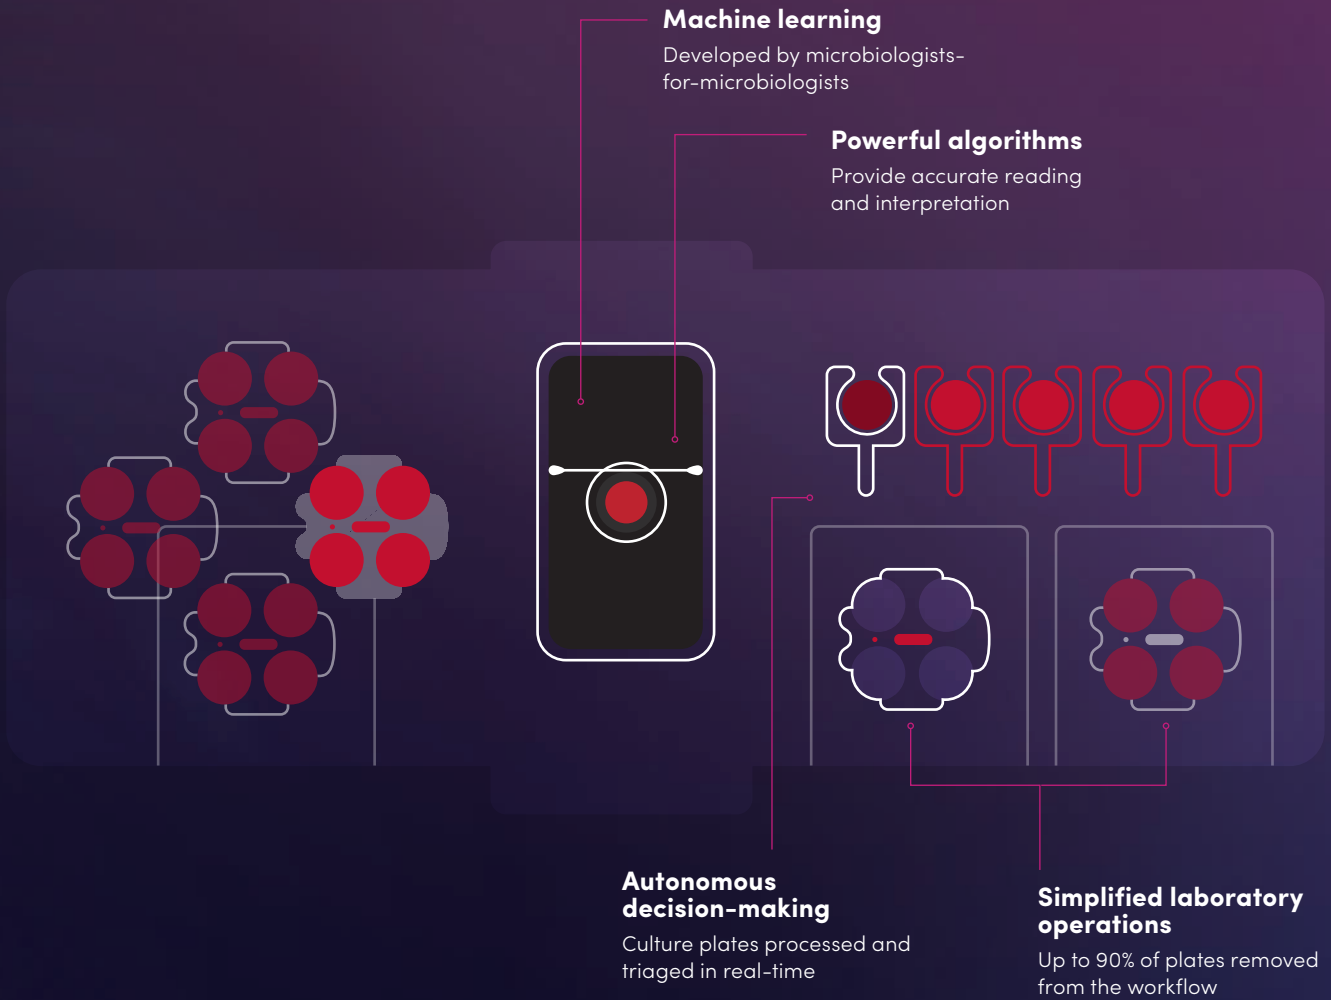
**Machine learning**
Developed by microbiologists-for-microbiologists

**Powerful algorithms**
Provide accurate reading and interpretation

**Autonomous decision-making**
Culture plates processed and triaged in real-time

**Simplified laboratory operations**
Up to 90% of plates removed from the workflow